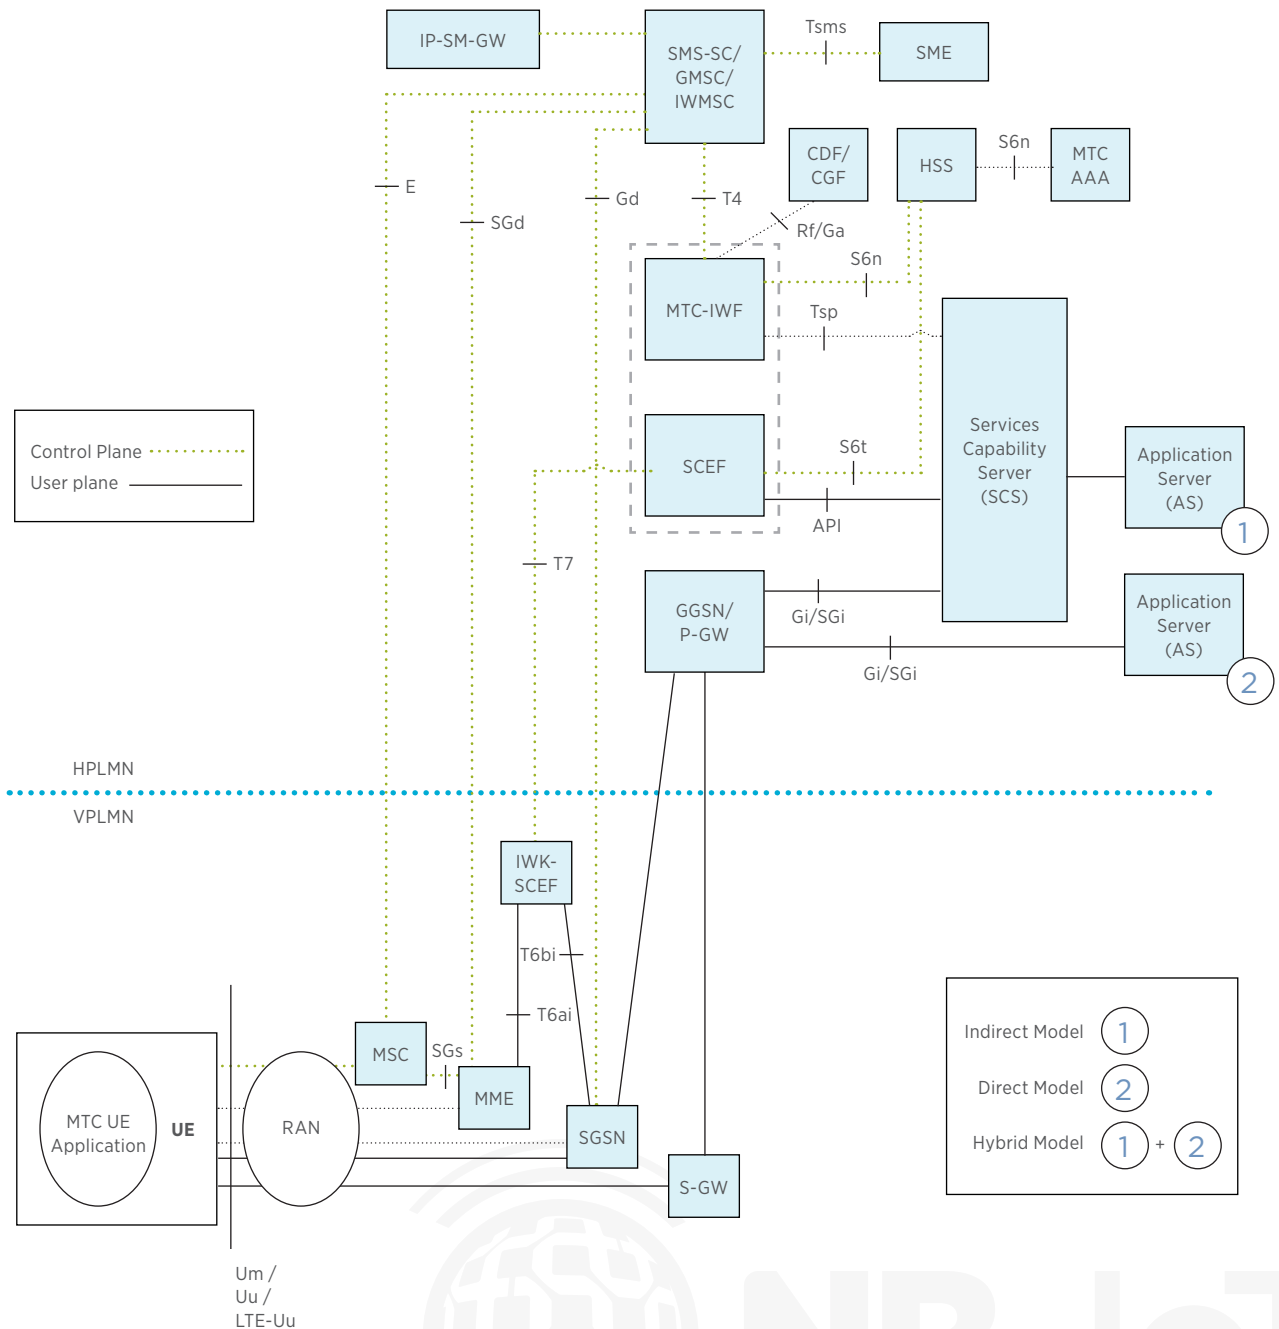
IP-SM-GW

SMS-SC/ GMSC/ IWMSC

Tsms

SME

CDF/ CGF

HSS

S6n

MTC AAA

E

SGd

Gd

T4

Rf/Ga

S6n

MTC-IWF

Tsp

Control Plane

User plane

SCEF

S6t

Services Capability Server (SCS)

Application Server (AS)

1

API

T7

GGSN/ P-GW

Gi/SGi

Application Server (AS)

2

Gi/SGi

HPLMN

VPLMN

IWK-SCEF

T6bi

T6ai

SGs

MSC

MME

MTC UE Application

UE

RAN

SGSN

S-GW

Indirect Model 1

Direct Model 2

Hybrid Model 1 + 2

Um / Uu / LTE-Uu